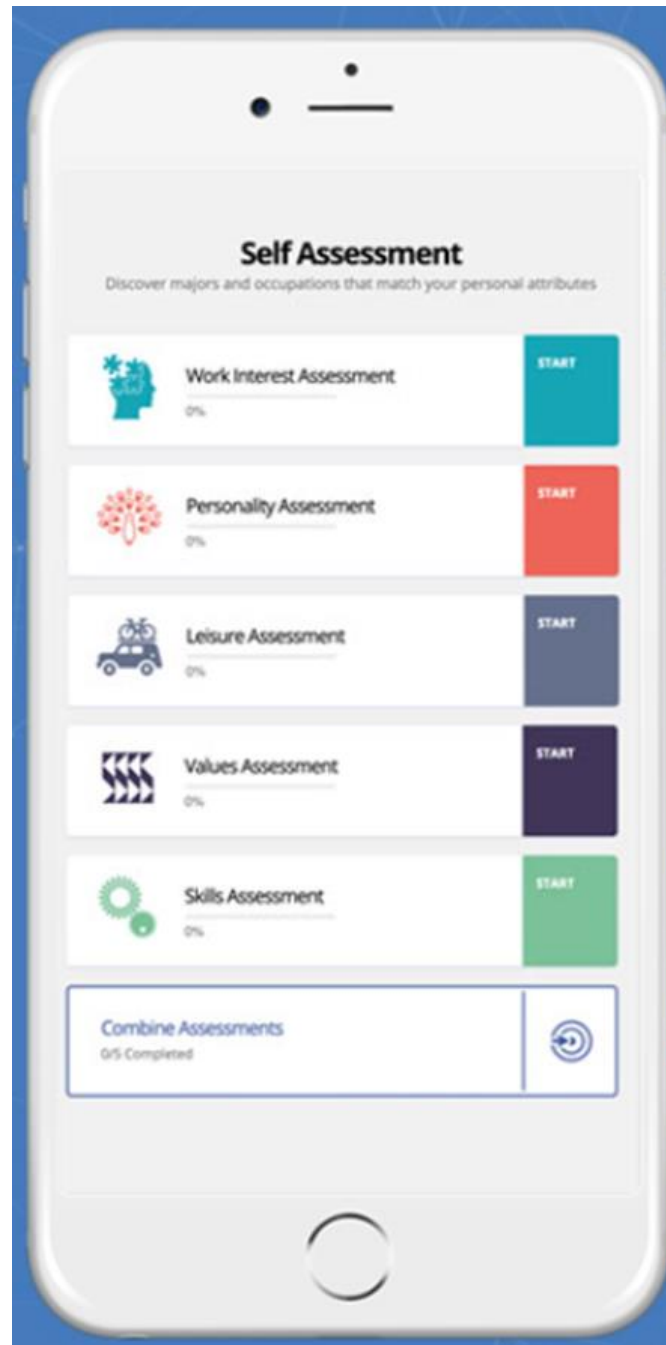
Self Assessment
Discover majors and occupations that match your personal attributes

Work Interest Assessment
0%
START

Personality Assessment
0%
START

Leisure Assessment
0%
START

Values Assessment
0%
START

Skills Assessment
0%
START

Combine Assessments
0/5 Completed